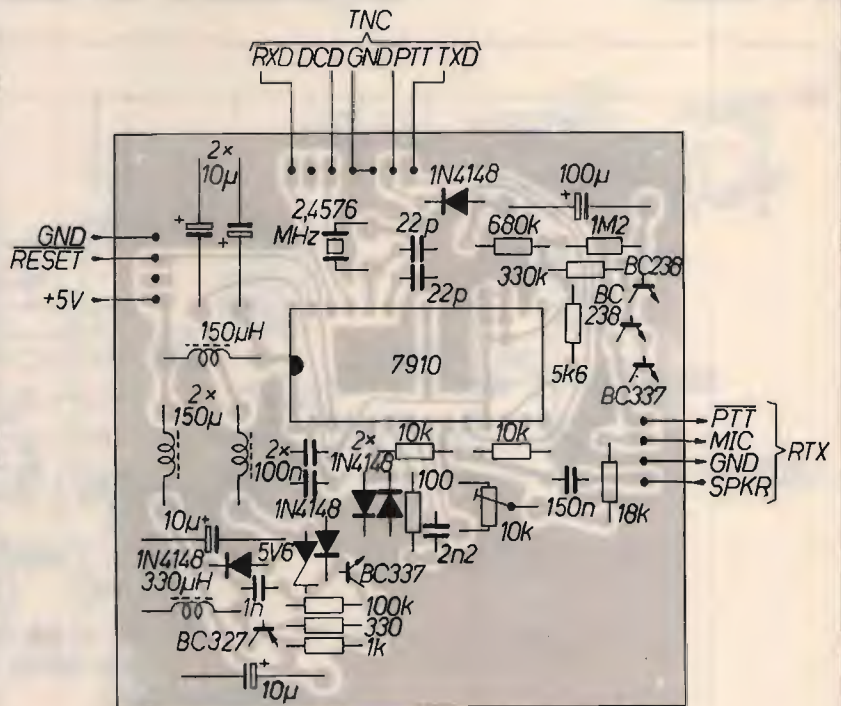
TNC
RXD DCD GND PTT TXD

GND
RESET
+5V

2×
10µ

2,4576
MHz

22 p
22p

1N4148
100µ
680k
1M2
330k
BC238
BC
238
5k6
BC337

150µH
7910

2×
150µ

2×
100n
2×
1N4148
10k
10k
100
10k
150n
18k
2n2

PTT
MIC
GND
SPKR
RTX

10µ
1N4148
1N4148
5V6
330µH
1n
BC337
100k
330
1k
BC327
10µ